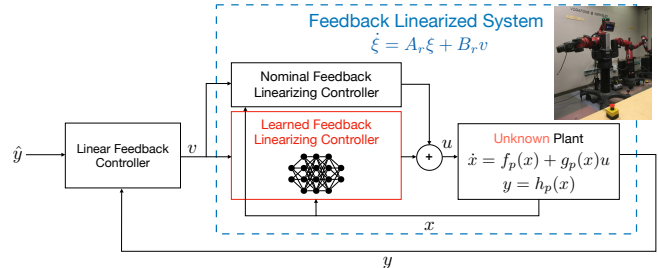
Feedback Linearized System
$\dot{\xi} = A_r\xi + B_r v$

Nominal Feedback Linearizing Controller

Learned Feedback Linearizing Controller

$\hat{y}$

Linear Feedback Controller

$v$

$+$

$u$

Unknown Plant
$\dot{x} = f_p(x) + g_p(x)u$
$y = h_p(x)$

$x$

$y$